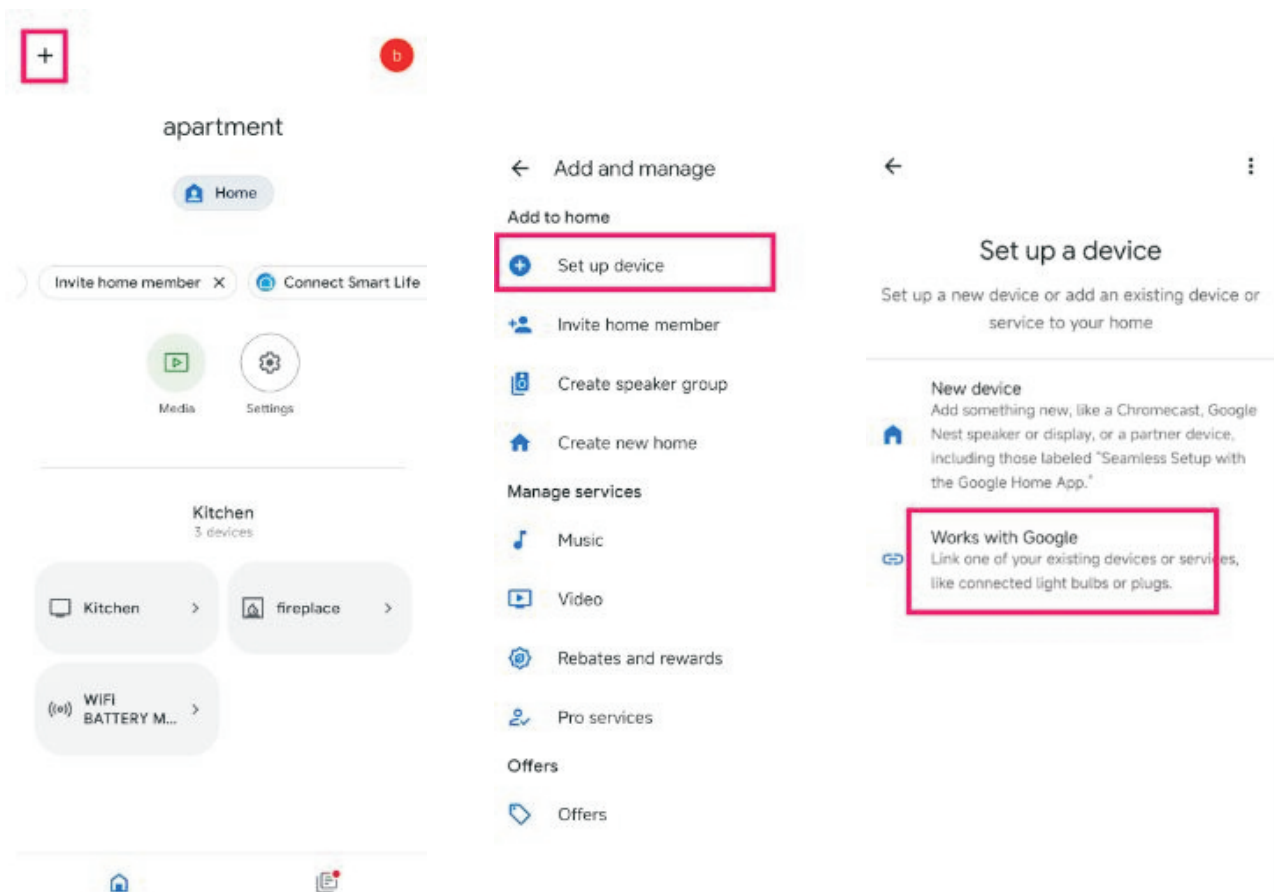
+

b

apartment

Home

Invite home member ✕

Connect Smart Life

Media

Settings

Kitchen
3 devices

Kitchen >

fireplace >

WIFI BATTERY M... >

← Add and manage

Add to home

Set up device

Invite home member

Create speaker group

Create new home

Manage services

Music

Video

Rebates and rewards

Pro services

Offers

Offers

←

Set up a device

Set up a new device or add an existing device or service to your home

New device
Add something new, like a Chromecast, Google Nest speaker or display, or a partner device, including those labeled "Seamless Setup with the Google Home App."

Works with Google
Link one of your existing devices or services, like connected light bulbs or plugs.